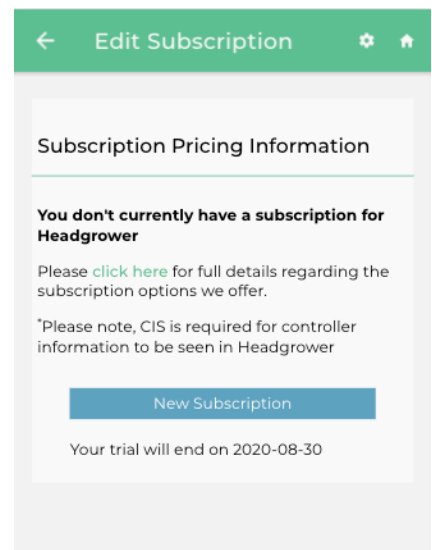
Edit Subscription

Subscription Pricing Information

**You don't currently have a subscription for Headgrower**

Please click here for full details regarding the subscription options we offer.

*Please note, CIS is required for controller information to be seen in Headgrower

New Subscription

Your trial will end on 2020-08-30